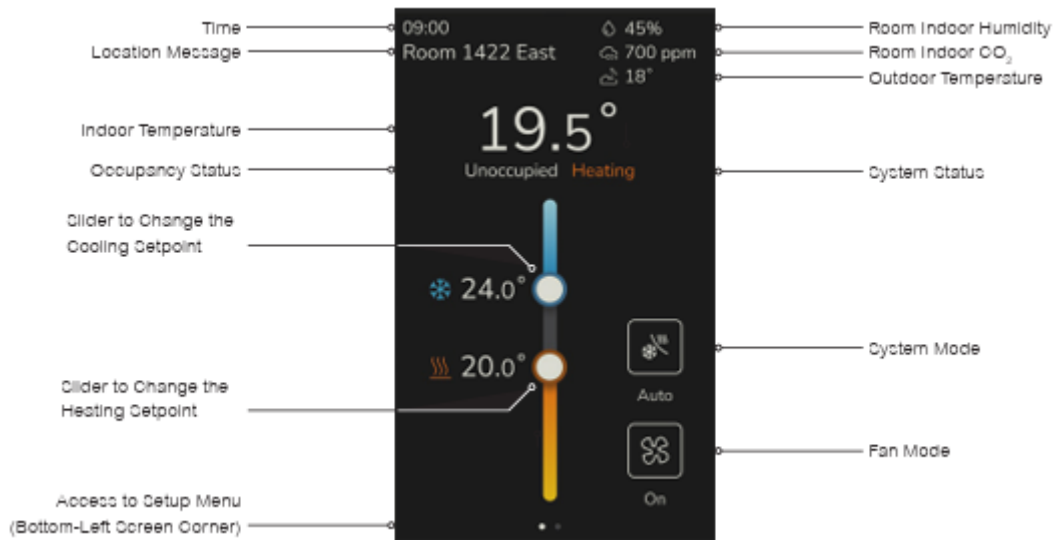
Time
Location Message
Indoor Temperature
Occupancy Status
Slider to Change the Cooling Setpoint
Slider to Change the Heating Setpoint
Access to Setup Menu (Bottom-Left Screen Corner)

09:00
Room 1422 East
45%
700 ppm
18°
19.5°
Unoccupied Heating
24.0°
20.0°
Auto
On

Room Indoor Humidity
Room Indoor $CO_2$
Outdoor Temperature
System Status
System Mode
Fan Mode